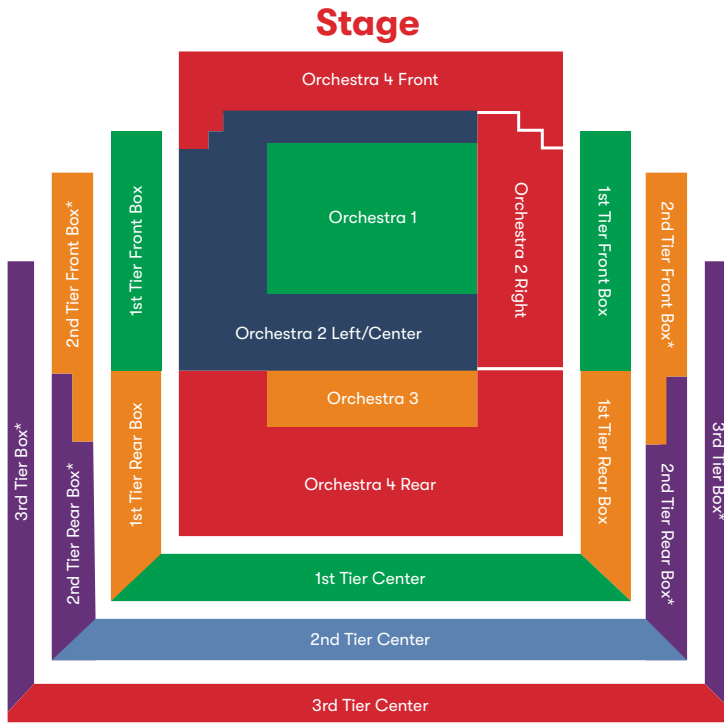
Stage

Orchestra 4 Front

Orchestra 1

Orchestra 2 Right

Orchestra 2 Left/Center

Orchestra 3

Orchestra 4 Rear

1st Tier Front Box

1st Tier Rear Box

2nd Tier Front Box*

2nd Tier Rear Box*

3rd Tier Box*

1st Tier Front Box

1st Tier Rear Box

2nd Tier Front Box*

2nd Tier Rear Box*

3rd Tier Box*

1st Tier Center

2nd Tier Center

3rd Tier Center